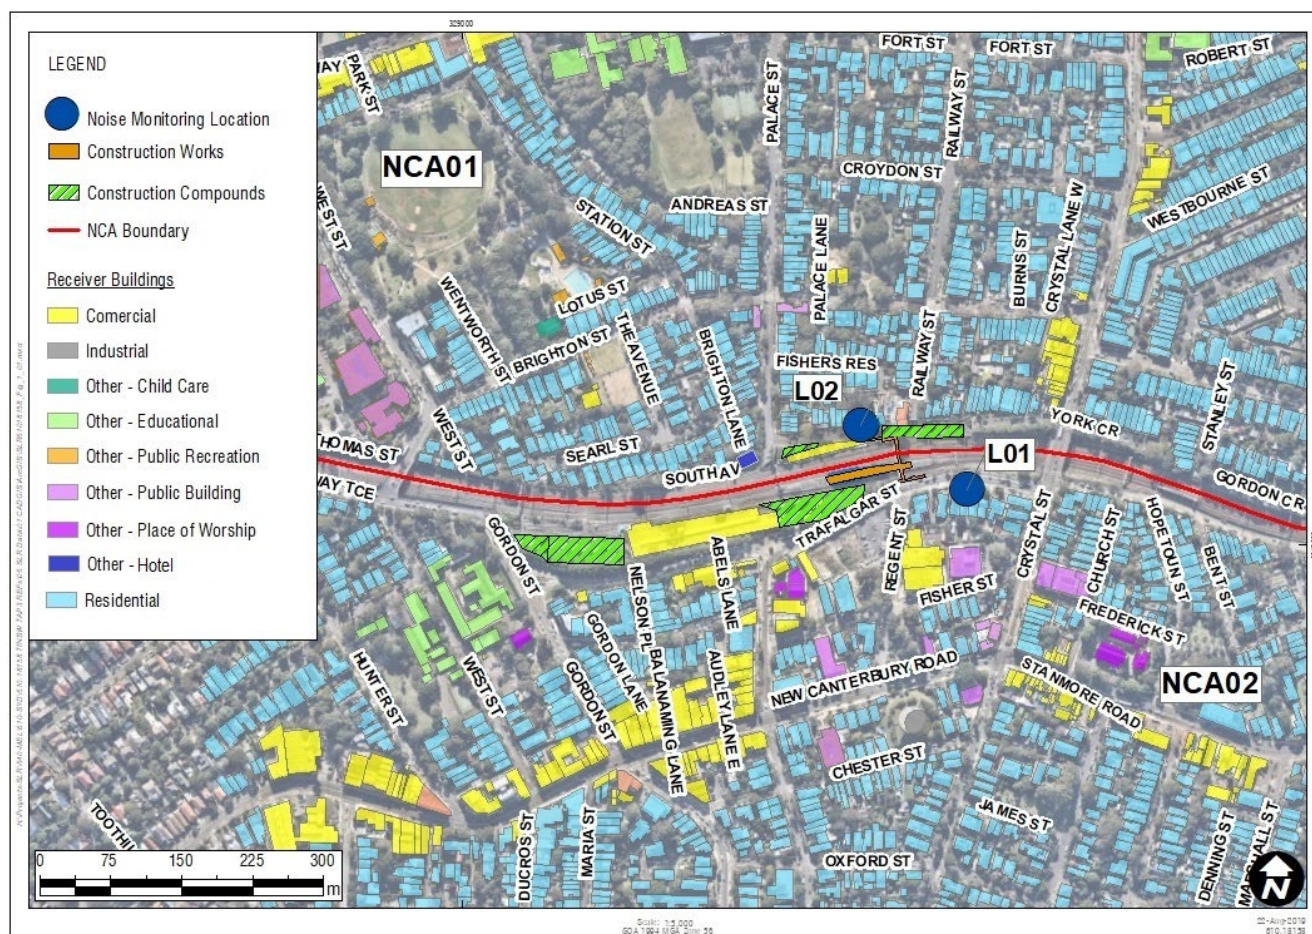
LEGEND

Noise Monitoring Location
Construction Works
Construction Compounds
NCA Boundary

Receiver Buildings
Comercial
Industrial
Other - Child Care
Other - Educational
Other - Public Recreation
Other - Public Building
Other - Place of Worship
Other - Hotel
Residential

329000

NCA01
NCA02
L01
L02

PARK ST
WEST ST
FORT ST
FORT ST
ROBERT ST
PALACE ST
RAILWAY ST
CROYDON ST
WESTBOURNE ST
ANDREAS ST
STATION ST
PALACE LANE
BURNS ST
CRYSTAL LANE W
LOTUS ST
WENTWORTH ST
BRIGHTON ST
THE AVENUE
BRIGHTON LANE
FISHERS RES
RAILWAY ST
STANLEY ST
YORK CR
THOMAS ST
WEST ST
SEARL ST
SOUTH AV
WAY TCE
TRAFALGAR ST
GORDON CR
GORDON ST
ABELS LANE
REGENT ST
CRYSTAL ST
CHURCH ST
HOPETOUN ST
BENT ST
NELSON PL
FISHER ST
FREDERICK ST
HUNTER ST
WEST ST
GORDON LANE
BALANAMING LANE
AUDLEY LANE E
NEW CANTERBURY ROAD
STANMORE ROAD
GORDON ST
CHESTER ST
JAMES ST
TOOTHILL
DUCROS ST
MARIA ST
OXFORD ST
DENNING ST
MARSHALL ST

0 75 150 225 300
m

Scale: 1:5,000
GDA 1994 MGA Zone 56

22-Aug-2019
610.18158